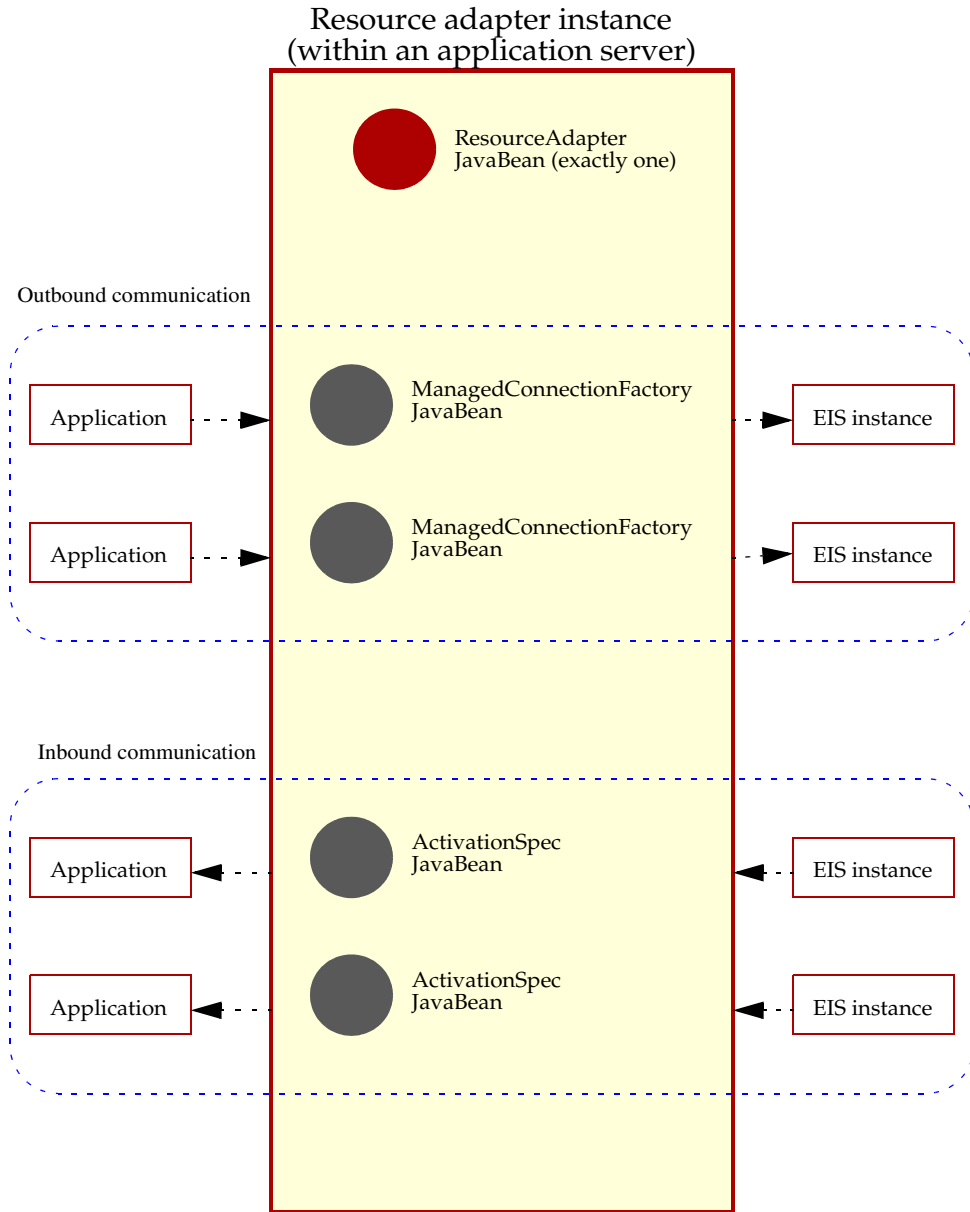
Resource adapter instance
(within an application server)

ResourceAdapter
JavaBean (exactly one)

Outbound communication

Application

ManagedConnectionFactory
JavaBean

EIS instance

Application

ManagedConnectionFactory
JavaBean

EIS instance

Inbound communication

Application

ActivationSpec
JavaBean

EIS instance

Application

ActivationSpec
JavaBean

EIS instance